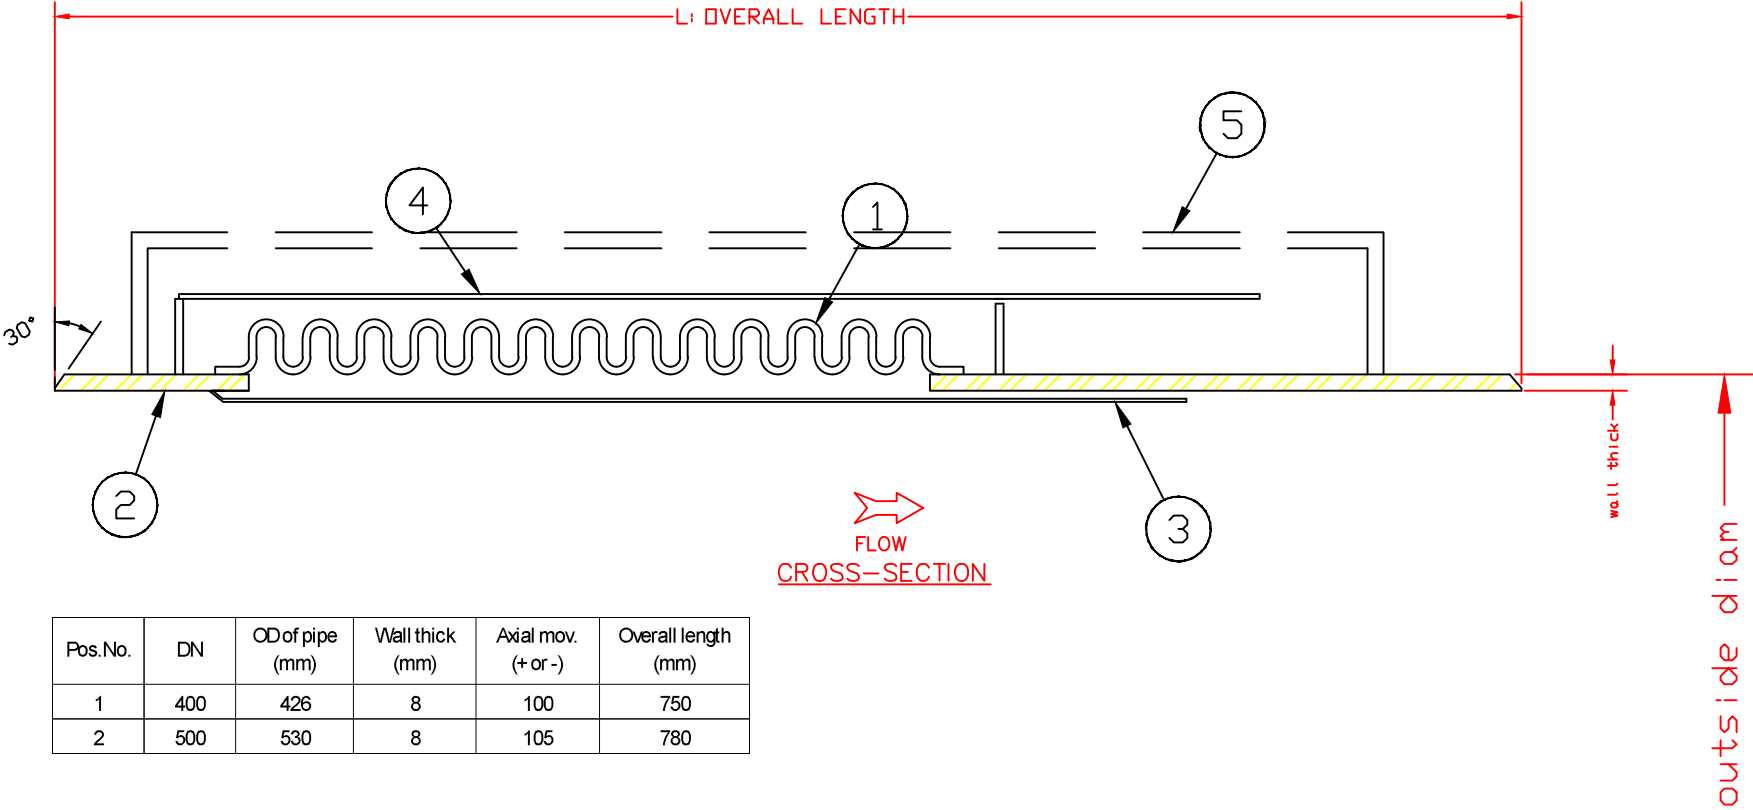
L: OVERALL LENGTH

5

4

1

30°

2

3

wall thick

outside diam

FLOW

CROSS-SECTION

| Pos.No. | DN | OD of pipe (mm) | Wall thick (mm) | Axial mov. (+ or -) | Overall length (mm) |
|---|---|---|---|---|---|
| 1 | 400 | 426 | 8 | 100 | 750 |
| 2 | 500 | 530 | 8 | 105 | 780 |